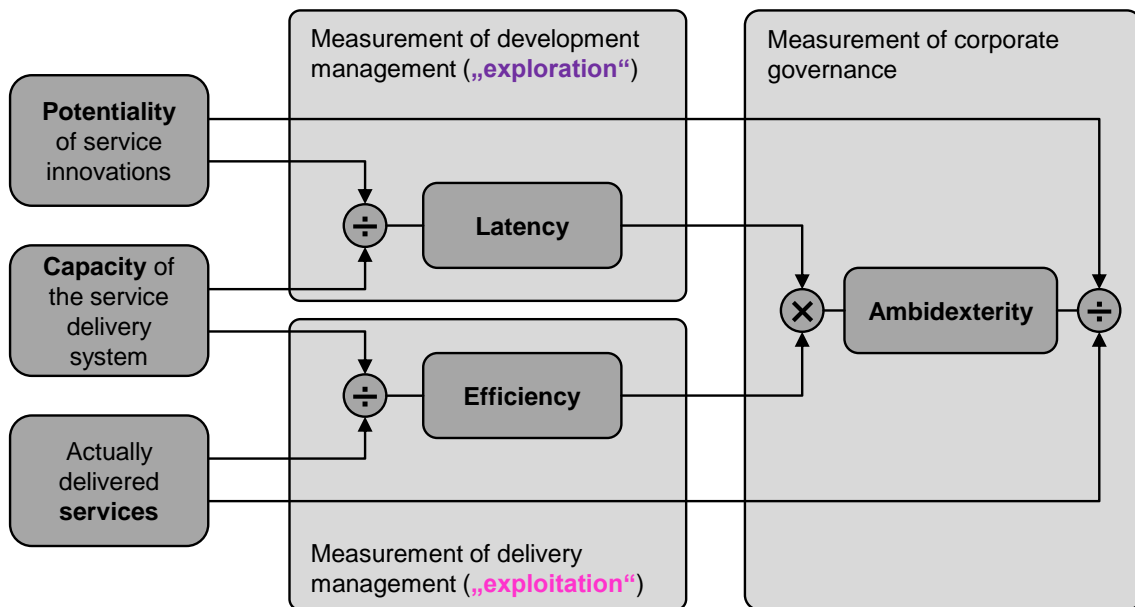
Measurement of development management („exploration“)

Measurement of corporate governance

Potentiality of service innovations

÷

Latency

Capacity of the service delivery system

×

Ambidexterity

÷

÷

Efficiency

Actually delivered services

Measurement of delivery management („exploitation“)